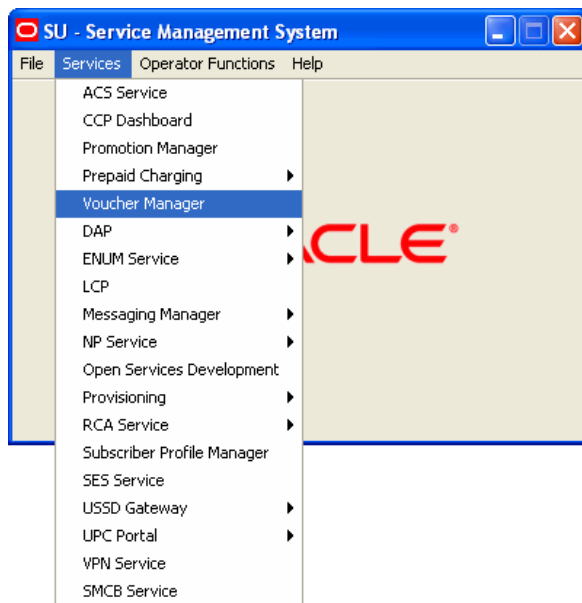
SU - Service Management System

File Services Operator Functions Help

ACS Service
CCP Dashboard
Promotion Manager
Prepaid Charging
Voucher Manager
DAP
ENUM Service
LCP
Messaging Manager
NP Service
Open Services Development
Provisioning
RCA Service
Subscriber Profile Manager
SES Service
USSD Gateway
UPC Portal
VPN Service
SMCB Service

ACLE®